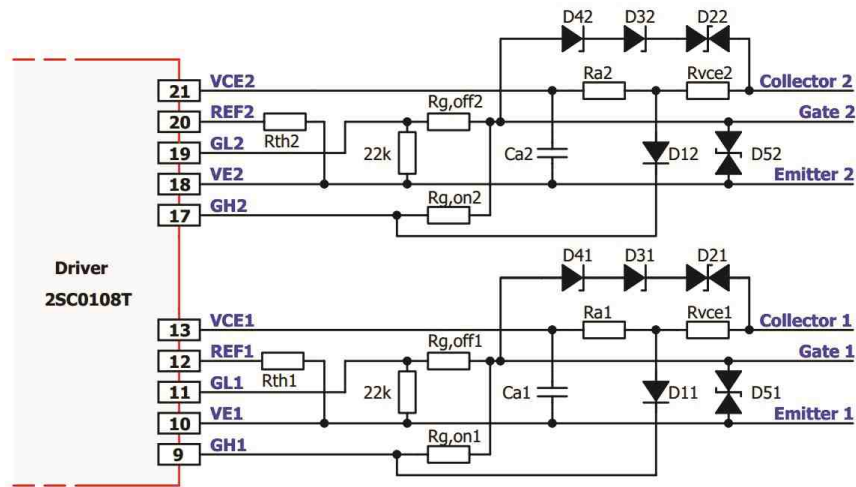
D42 D32 D22

21 VCE2
Ra2
Rvce2
Collector 2
20 REF2
Rg,off2
Gate 2
19 GL2
Rth2
22k
Ca2
D12
D52
18 VE2
Emitter 2
17 GH2
Rg,on2

Driver
2SC0108T

D41 D31 D21

13 VCE1
Ra1
Rvce1
Collector 1
12 REF1
Rg,off1
Gate 1
11 GL1
Rth1
22k
Ca1
D11
D51
10 VE1
Emitter 1
9 GH1
Rg,on1